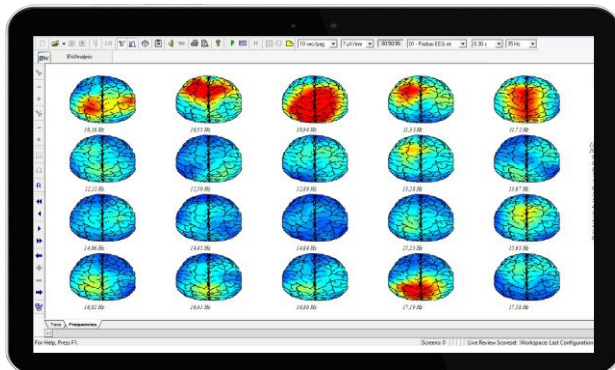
10 sec/pag
7 µV/mm
00:50:56
01 - Padrao EEG ml
0.30 s
35 Hz
EEGAnalysis

10,16 Hz
10,55 Hz
10,94 Hz
11,33 Hz
11,72 Hz
12,11 Hz
12,50 Hz
12,89 Hz
13,28 Hz
13,67 Hz
14,06 Hz
14,45 Hz
14,84 Hz
15,23 Hz
15,63 Hz
16,02 Hz
16,41 Hz
16,80 Hz
17,19 Hz
17,58 Hz

Trace
Frequencies

For Help, Press F1.
Screens: 0
Live Review Scoreset
Workspace: Last Configuration